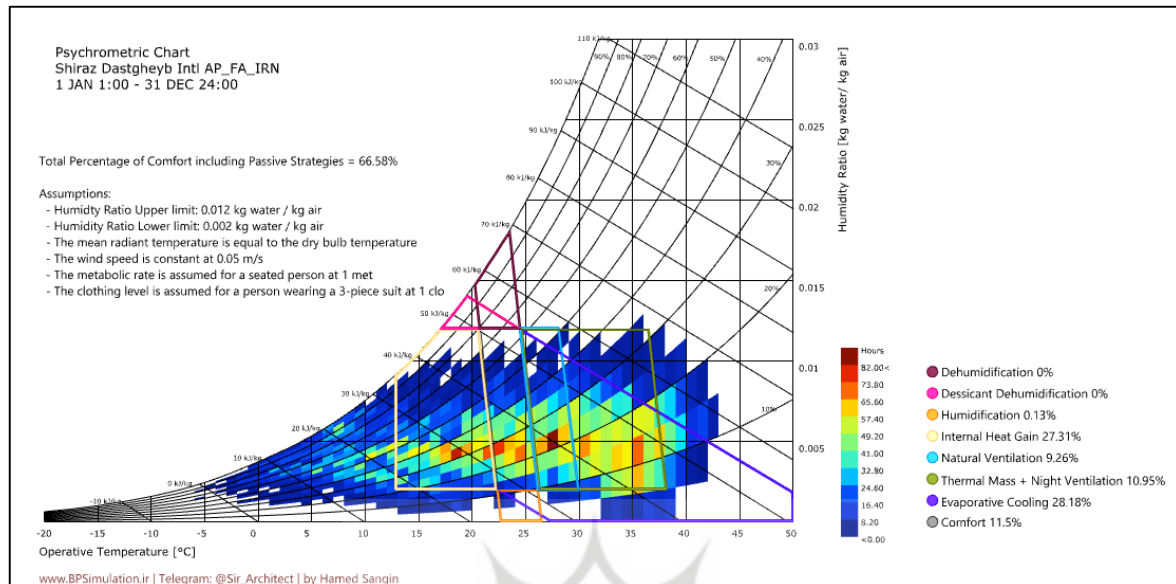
Psychrometric Chart
Shiraz Dastgheyb Intl AP_FA_IRN
1 JAN 1:00 - 31 DEC 24:00

Total Percentage of Comfort including Passive Strategies = 66.58%

Assumptions:
- Humidty Ratio Upper limit: 0.012 kg water / kg air
- Humidity Ratio Lower limit: 0.002 kg water / kg air
- The mean radiant temperature is equal to the dry bulb temperature
- The wind speed is constant at 0.05 m/s
- The metabolic rate is assumed for a seated person at 1 met
- The clothing level is assumed for a person wearing a 3-piece suit at 1 clo

110 kJ/kg
100 kJ/kg
90 kJ/kg
80 kJ/kg
70 kJ/kg
60 kJ/kg
50 kJ/kg
40 kJ/kg
30 kJ/kg
20 kJ/kg
10 kJ/kg
0 kJ/kg
-10 kJ/kg

90%
80%
70%
60%
50%
40%
30%
20%
10%

0.03
0.025
0.02
0.015
0.01
0.005

Humidity Ratio [kg water/ kg air]

-20 -15 -10 -5 0 5 10 15 20 25 30 35 40 45 50
Operative Temperature [°C]

Hours
82.00<
73.80
65.60
57.40
49.20
41.00
32.80
24.60
16.40
8.20
<0.00

Dehumidification 0%
Dessicant Dehumidification 0%
Humidification 0.13%
Internal Heat Gain 27.31%
Natural Ventilation 9.26%
Thermal Mass + Night Ventilation 10.95%
Evaporative Cooling 28.18%
Comfort 11.5%

www.BPSimulation.ir | Telegram: @Sir_Architect | by Hamed Sangin